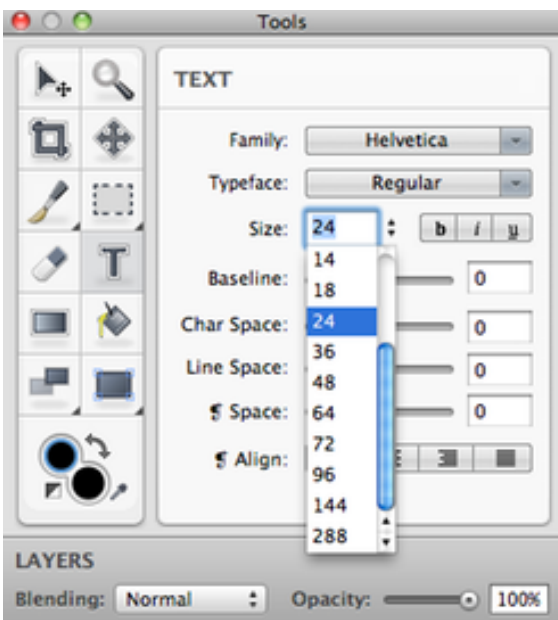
Tools

TEXT

Family: Helvetica

Typeface: Regular

Size: 24

b i u

Baseline: 0

Char Space: 0

Line Space: 0

¶ Space: 0

¶ Align:

14
18
24
36
48
64
72
96
144
288

LAYERS

Blending: Normal

Opacity: 100%